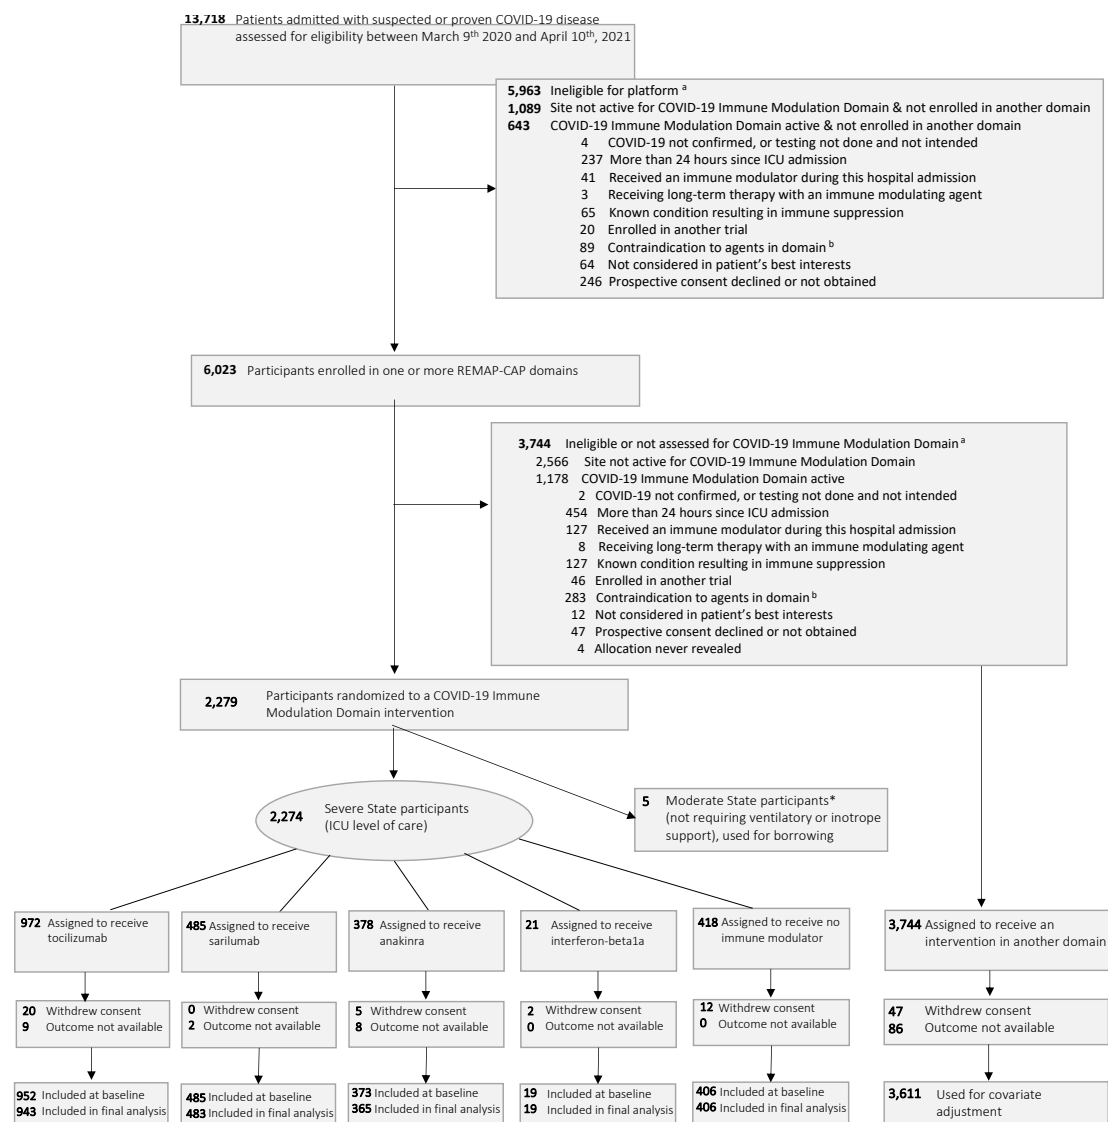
**13,718** Patients admitted with suspected or proven COVID-19 disease assessed for eligibility between March 9th 2020 and April 10th, 2021

**5,963** Ineligible for platform $^{a}$
**1,089** Site not active for COVID-19 Immune Modulation Domain & not enrolled in another domain
**643** COVID-19 Immune Modulation Domain active & not enrolled in another domain
4 COVID-19 not confirmed, or testing not done and not intended
237 More than 24 hours since ICU admission
41 Received an immune modulator during this hospital admission
3 Receiving long-term therapy with an immune modulating agent
65 Known condition resulting in immune suppression
20 Enrolled in another trial
89 Contraindication to agents in domain $^{b}$
64 Not considered in patient's best interests
246 Prospective consent declined or not obtained

**6,023** Participants enrolled in one or more REMAP-CAP domains

**3,744** Ineligible or not assessed for COVID-19 Immune Modulation Domain $^{a}$
2,566 Site not active for COVID-19 Immune Modulation Domain
1,178 COVID-19 Immune Modulation Domain active
2 COVID-19 not confirmed, or testing not done and not intended
454 More than 24 hours since ICU admission
127 Received an immune modulator during this hospital admission
8 Receiving long-term therapy with an immune modulating agent
127 Known condition resulting in immune suppression
46 Enrolled in another trial
283 Contraindication to agents in domain $^{b}$
12 Not considered in patient's best interests
47 Prospective consent declined or not obtained
4 Allocation never revealed

**2,279** Participants randomized to a COVID-19 Immune Modulation Domain intervention

**2,274** Severe State participants (ICU level of care)

**5** Moderate State participants* (not requiring ventilatory or inotrope support), used for borrowing

**972** Assigned to receive tocilizumab

**485** Assigned to receive sarilumab

**378** Assigned to receive anakinra

**21** Assigned to receive interferon-beta1a

**418** Assigned to receive no immune modulator

**3,744** Assigned to receive an intervention in another domain

**20** Withdrew consent
**9** Outcome not available

**0** Withdrew consent
**2** Outcome not available

**5** Withdrew consent
**8** Outcome not available

**2** Withdrew consent
**0** Outcome not available

**12** Withdrew consent
**0** Outcome not available

**47** Withdrew consent
**86** Outcome not available

**952** Included at baseline
**943** Included in final analysis

**485** Included at baseline
**483** Included in final analysis

**373** Included at baseline
**365** Included in final analysis

**19** Included at baseline
**19** Included in final analysis

**406** Included at baseline
**406** Included in final analysis

**3,611** Used for covariate adjustment